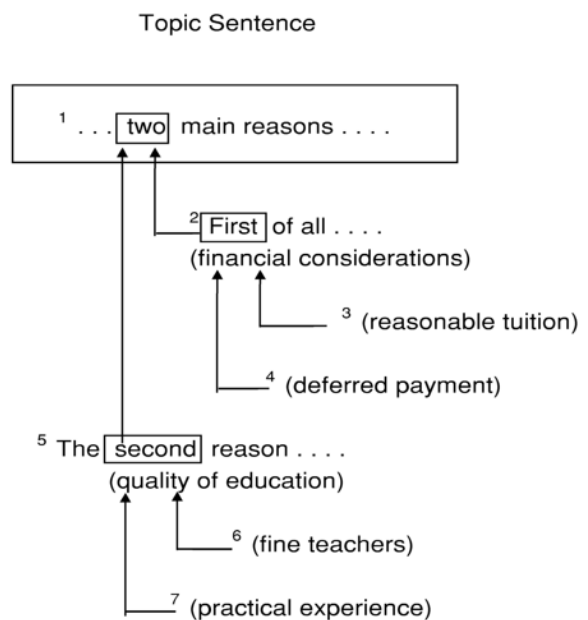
Topic Sentence

$^1$ . . . two main reasons . . . .

$^2$ First of all . . . .
(financial considerations)

$^3$ (reasonable tuition)

$^4$ (deferred payment)

$^5$ The second reason . . . .
(quality of education)

$^6$ (fine teachers)

$^7$ (practical experience)